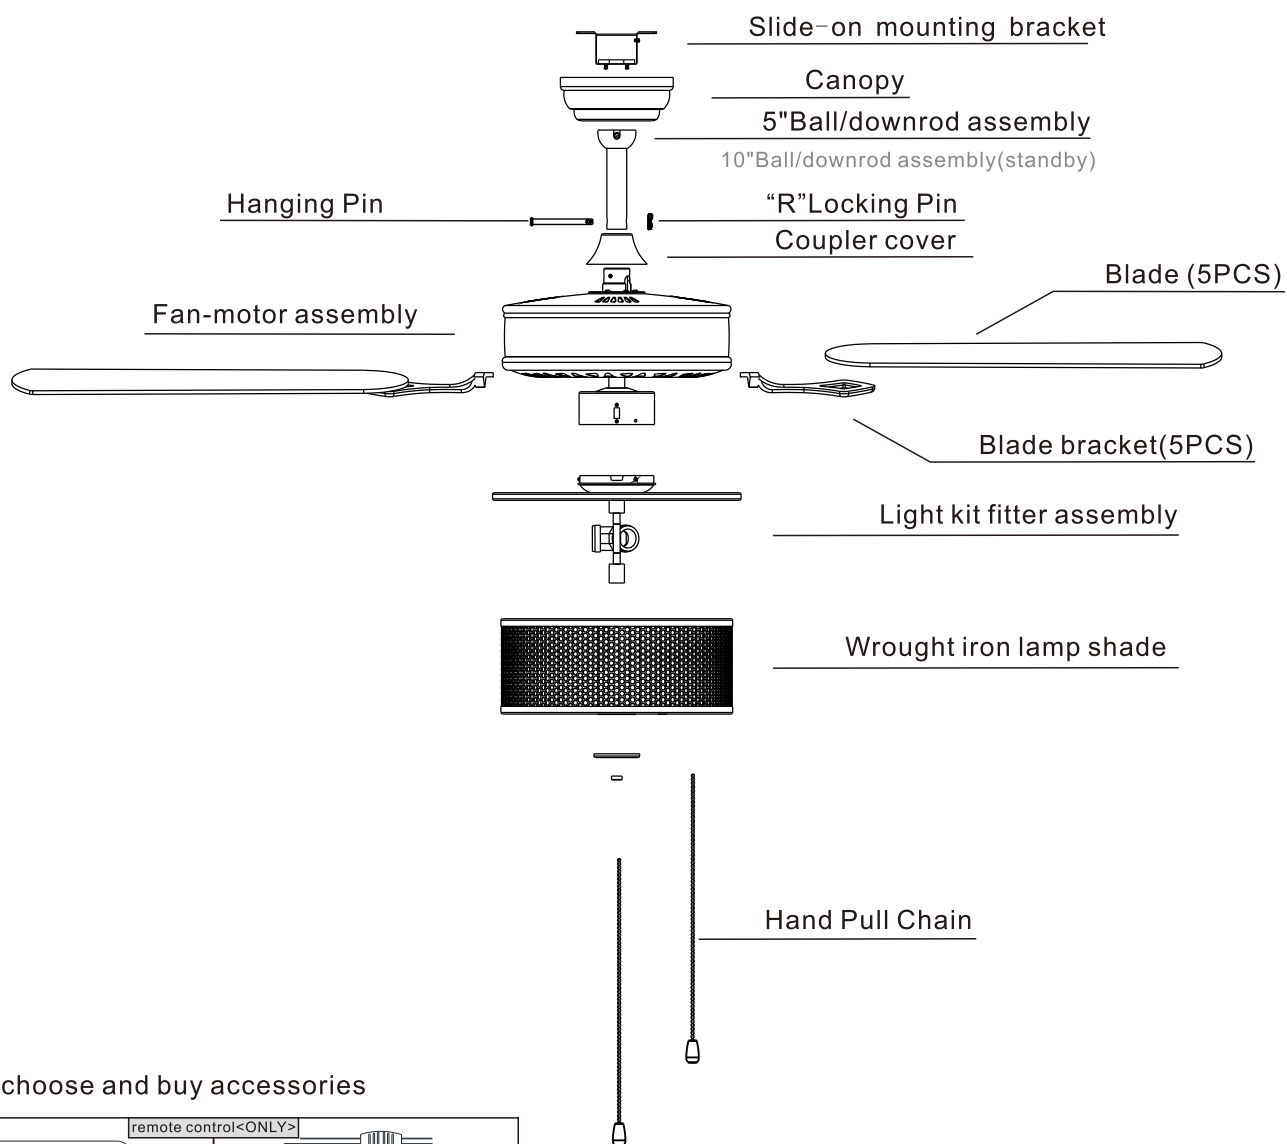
Slide-on mounting bracket

Canopy

5"Ball/downrod assembly

10"Ball/downrod assembly(standby)

Hanging Pin

“R”Locking Pin

Coupler cover

Blade (5PCS)

Fan-motor assembly

Blade bracket(5PCS)

Light kit fitter assembly

Wrought iron lamp shade

Hand Pull Chain

choose and buy accessories

remote control<ONLY>